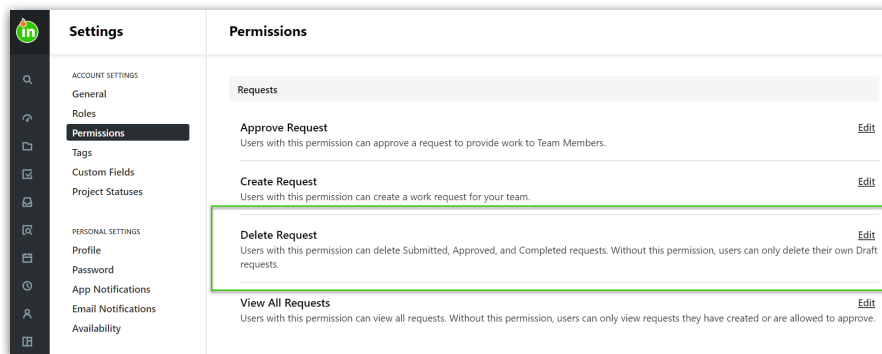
in

Settings

ACCOUNT SETTINGS
General
Roles
Permissions
Tags
Custom Fields
Project Statuses

PERSONAL SETTINGS
Profile
Password
App Notifications
Email Notifications
Availability

Permissions

Requests

Approve Request
Users with this permission can approve a request to provide work to Team Members.
Edit

Create Request
Users with this permission can create a work request for your team.
Edit

Delete Request
Users with this permission can delete Submitted, Approved, and Completed requests. Without this permission, users can only delete their own Draft requests.
Edit

View All Requests
Users with this permission can view all requests. Without this permission, users can only view requests they have created or are allowed to approve.
Edit